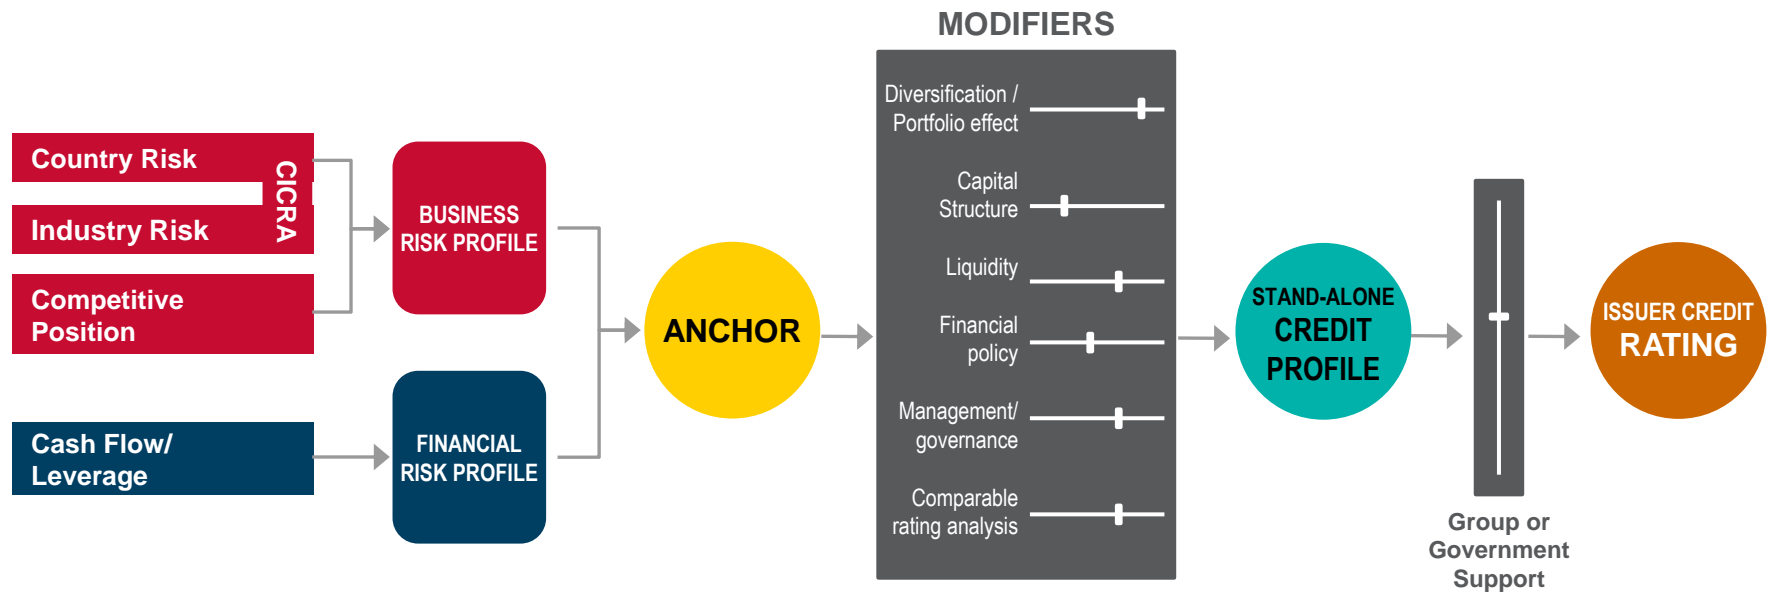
Country Risk

Industry Risk

CICRA

Competitive Position

Cash Flow/ Leverage

BUSINESS RISK PROFILE

FINANCIAL RISK PROFILE

ANCHOR

MODIFIERS

Diversification / Portfolio effect

Capital Structure

Liquidity

Financial policy

Management/ governance

Comparable rating analysis

STAND-ALONE CREDIT PROFILE

Group or Government Support

ISSUER CREDIT RATING